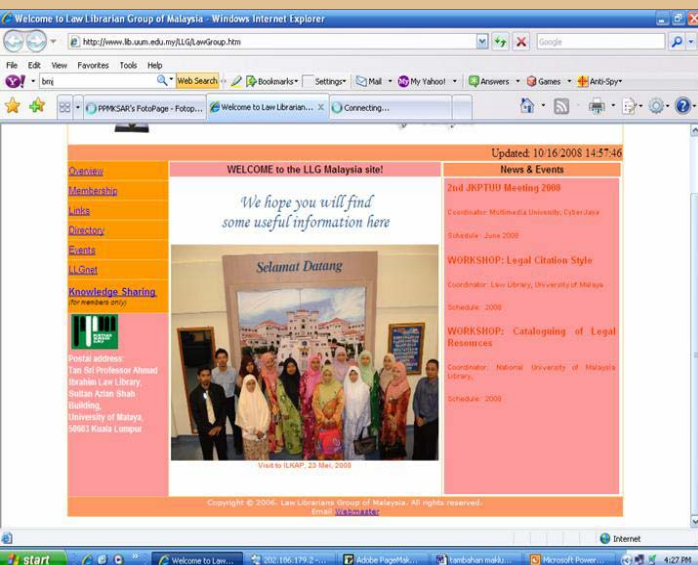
Welcome to Law Librarian Group of Malaysia - Windows Internet Explorer

http://www.lib.uum.edu.my/LLG/LawGroup.htm

Google

File Edit View Favorites Tools Help

bmj

Web Search

Bookmarks

Settings

Mail

My Yahoo!

Answers

Games

Anti-Spy

PPMKSAR's FotoPage - Fotop...

Welcome to Law Librarian...

Connecting...

Updated: 10/16/2008 14:57:46

Overview

Membership

Links

Directory

Events

LLGnet

Knowledge Sharing
(for members only)

Postal address:
Tan Sri Professor Ahmad Ibrahim Law Library,
Sultan Azlan Shah Building,
University of Malaya,
50603 Kuala Lumpur.

WELCOME to the LLG Malaysia site!

We hope you will find some useful information here

Selamat Datang

Visit to ILKAP, 20 Mei, 2008

News & Events

2nd JKPTUU Meeting 2008

Coordinator: Multimedia University, CyberJaya

Schedule : June 2008

WORKSHOP: Legal Citation Style

Coordinator: Law Library, University of Malaya

Schedule : 2008

WORKSHOP: Cataloguing of Legal Resources

Coordinator: National University of Malaysia Library,

Schedule : 2008

Copyright © 2006. Law Librarians Group of Malaysia. All rights reserved.
Email webmaster

Internet

start

Welcome to Law...

202.186.179.2 -...

Adobe PageMak...

tambahan maklu...

Microsoft Power...

4:27 PM